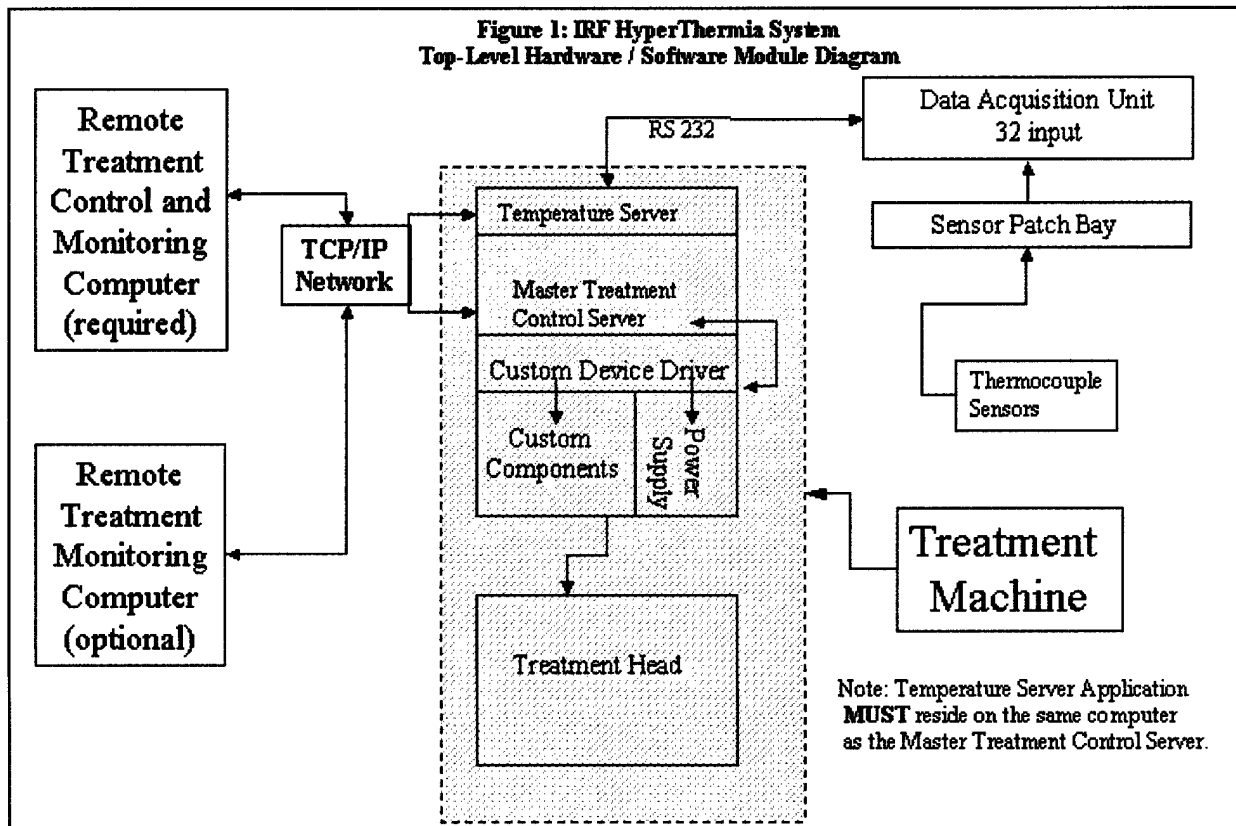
Figure 1: IRF HyperThermia System
Top-Level Hardware / Software Module Diagram

Remote Treatment Control and Monitoring Computer (required)

TCP/IP Network

RS 232

Data Acquisition Unit
32 input

Temperature Server

Master Treatment Control Server

Custom Device Driver

Custom Components

Power Supply

Sensor Patch Bay

Thermocouple Sensors

Remote Treatment Monitoring Computer (optional)

Treatment Machine

Treatment Head

Note: Temperature Server Application **MUST** reside on the same computer as the Master Treatment Control Server.